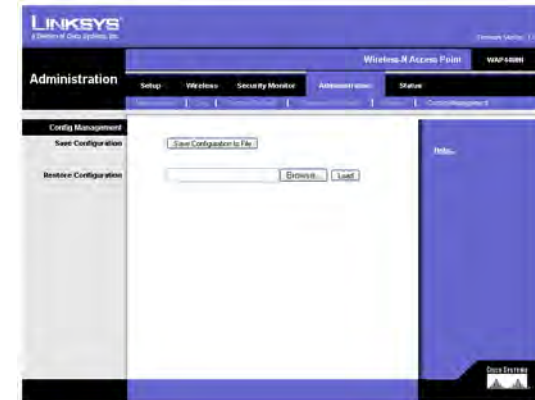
LINKSYS
A Division of Cisco Systems, Inc.

Firmware Version: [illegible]

Wireless-N Access Point WAP4400N

Administration

Setup Wireless Security Monitor Administration Status

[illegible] | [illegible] | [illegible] | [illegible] | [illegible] | Config Management

Config Management
Save Configuration
Save Configuration to File

Restore Configuration
Browse... Load

Help...

Cisco Systems